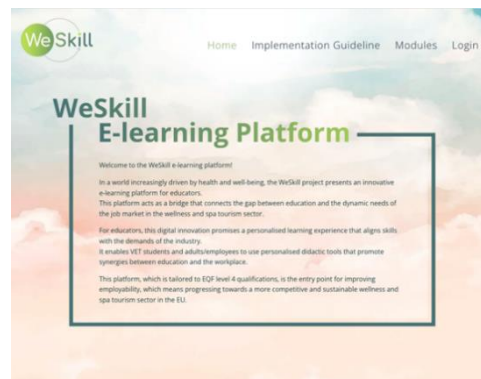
We Skill

Home Implementation Guideline Modules Login

WeSkill
E-learning Platform

Welcome to the WeSkill e-learning platform!

In a world increasingly driven by health and well-being, the WeSkill project presents an innovative e-learning platform for educators.
This platform acts as a bridge that connects the gap between education and the dynamic needs of the job market in the wellness and spa tourism sector.

For educators, this digital innovation promises a personalised learning experience that aligns skills with the demands of the industry.
It enables VET students and adults/employees to use personalised didactic tools that promote synergies between education and the workplace.

This platform, which is tailored to EQF level 4 qualifications, is the entry point for improving employability, which means progressing towards a more competitive and sustainable wellness and spa tourism sector in the EU.